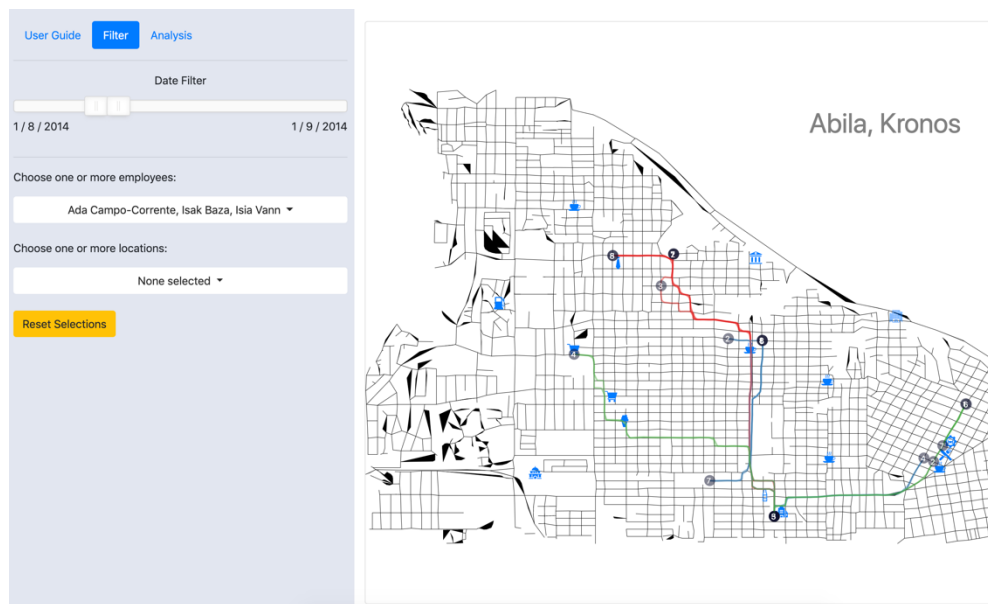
User Guide Filter Analysis

Date Filter

1 / 8 / 2014

1 / 9 / 2014

Choose one or more employees:

Ada Campo-Corrente, Isak Baza, Isia Vann

Choose one or more locations:

None selected

Reset Selections

Abila, Kronos